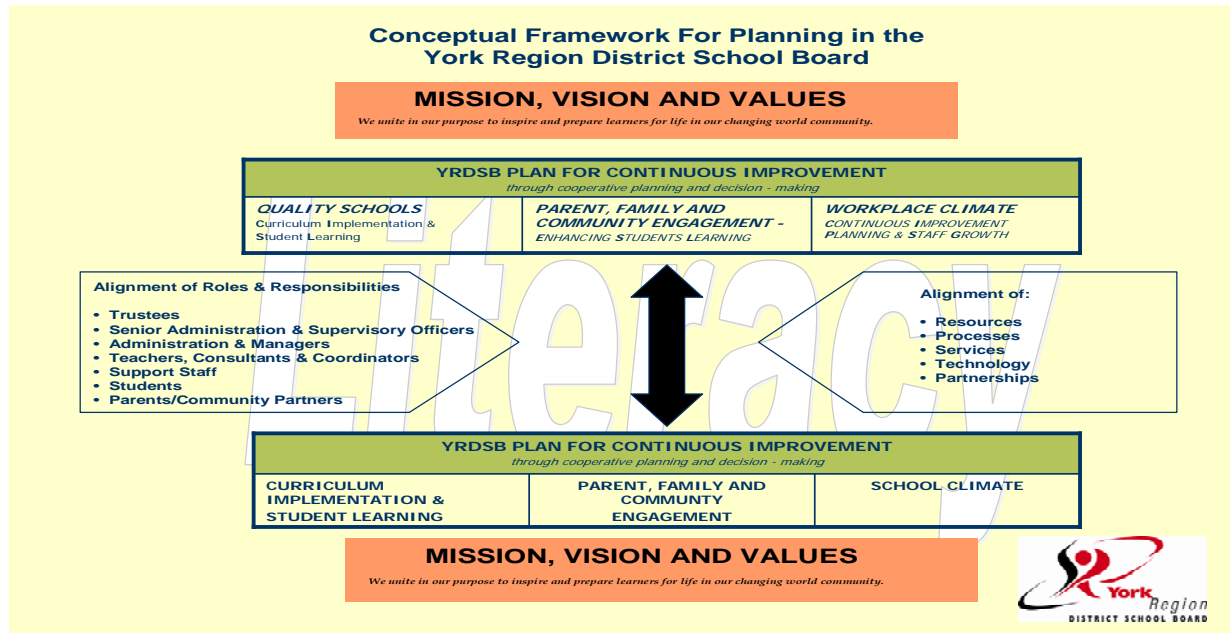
Conceptual Framework For Planning in the York Region District School Board

MISSION, VISION AND VALUES

We unite in our purpose to inspire and prepare learners for life in our changing world community.

YRDSB PLAN FOR CONTINUOUS IMPROVEMENT

through cooperative planning and decision - making

| QUALITY SCHOOLS Curriculum Implementation & Student Learning | PARENT, FAMILY AND COMMUNITY ENGAGEMENT - ENHANCING STUDENTS LEARNING | WORKPLACE CLIMATE CONTINUOUS IMPROVEMENT PLANNING & STAFF GROWTH |
|---|---|---|

Literacy

Alignment of Roles & Responsibilities

- Trustees
- Senior Administration & Supervisory Officers
- Administration & Managers
- Teachers, Consultants & Coordinators
- Support Staff
- Students
- Parents/Community Partners

Alignment of:

- Resources
- Processes
- Services
- Technology
- Partnerships

YRDSB PLAN FOR CONTINUOUS IMPROVEMENT

through cooperative planning and decision - making

| CURRICULUM IMPLEMENTATION & STUDENT LEARNING | PARENT, FAMILY AND COMMUNTY ENGAGEMENT | SCHOOL CLIMATE |
|---|---|---|

MISSION, VISION AND VALUES

We unite in our purpose to inspire and prepare learners for life in our changing world community.

York Region DISTRICT SCHOOL BOARD